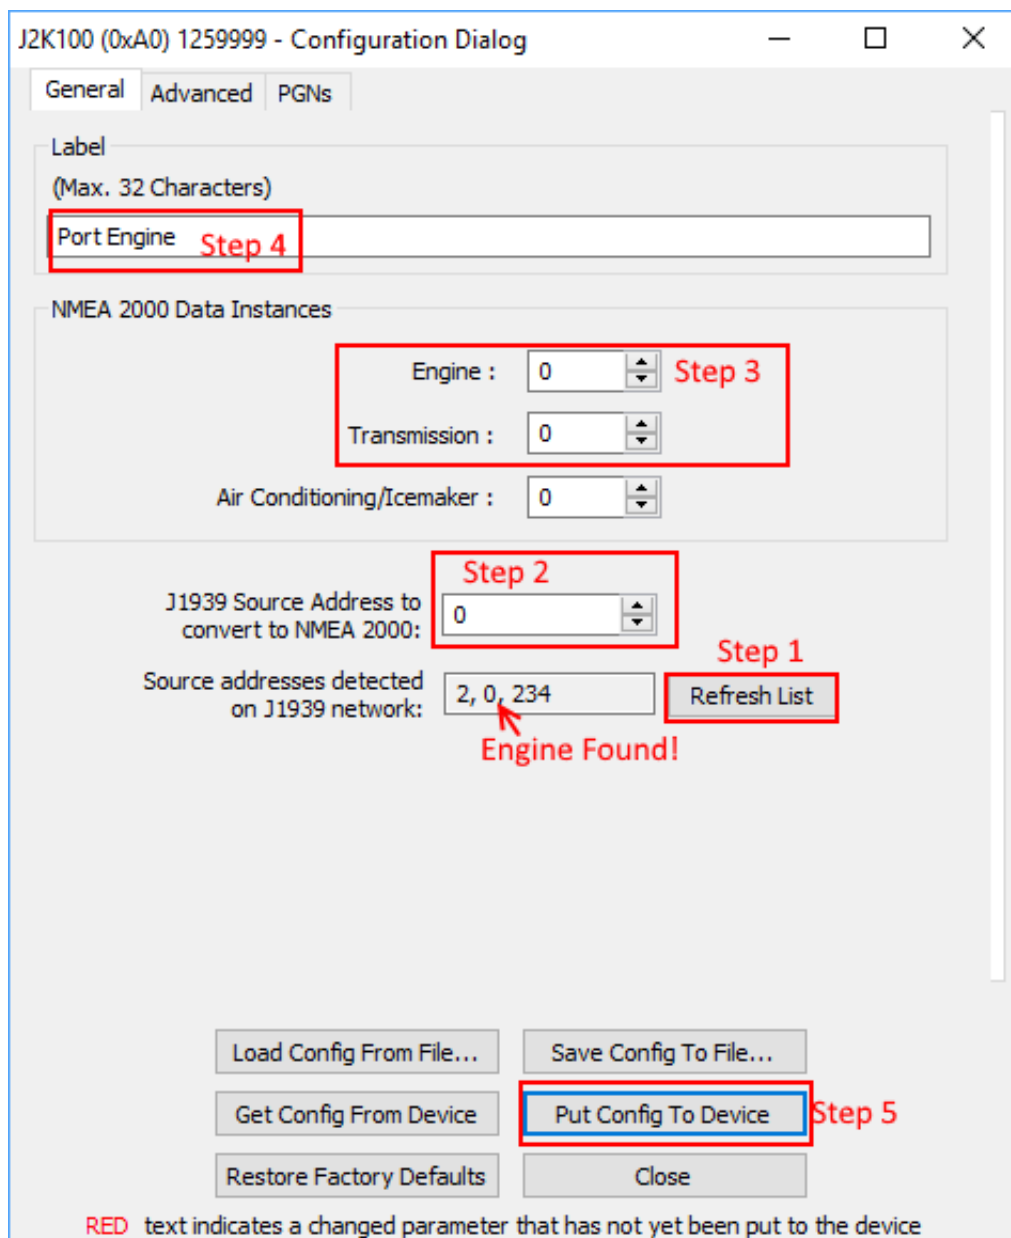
J2K100 (0xA0) 1259999 - Configuration Dialog

General Advanced PGNs

Label
(Max. 32 Characters)
Port Engine Step 4

NMEA 2000 Data Instances
Engine : 0 Step 3
Transmission : 0
Air Conditioning/Icemaker : 0

Step 2
J1939 Source Address to convert to NMEA 2000: 0

Step 1
Source addresses detected on J1939 network: 2, 0, 234 Refresh List
Engine Found!

Load Config From File... Save Config To File...
Get Config From Device Put Config To Device Step 5
Restore Factory Defaults Close

RED text indicates a changed parameter that has not yet been put to the device